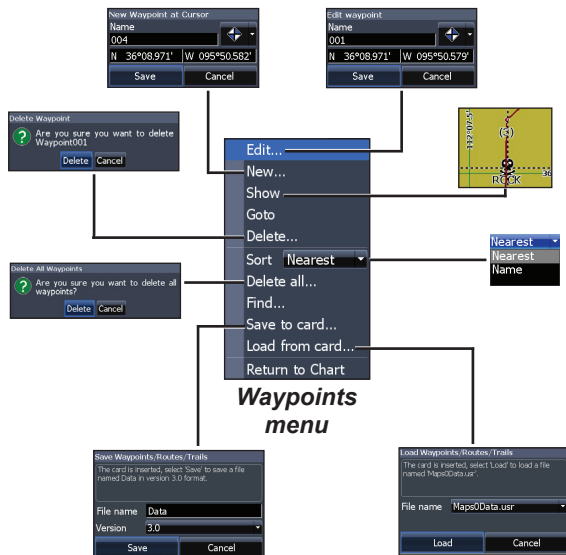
New Waypoint at Cursor
Name
004
N 36°08.971' W 095°50.582'
Save Cancel

Edit waypoint
Name
001
N 36°08.971' W 095°50.579'
Save Cancel

Delete Waypoint
Are you sure you want to delete Waypoint001
Delete Cancel

112°07.5'
ROCK
36

Edit...
New...
Show
Goto
Delete...
Sort Nearest
Delete all...
Find...
Save to card...
Load from card...
Return to Chart

Nearest
Nearest
Name

Delete All Waypoints
Are you sure you want to delete all waypoints?
Delete Cancel

Waypoints menu

Save Waypoints/Routes/Trails
The card is inserted, select 'Save' to save a file named Data in version 3.0 format.
File name Data
Version 3.0
Save Cancel

Load Waypoints/Routes/Trails
The card is inserted, select 'Load' to load a file named 'Maps0Data.usr'.
File name Maps0Data.usr
Load Cancel